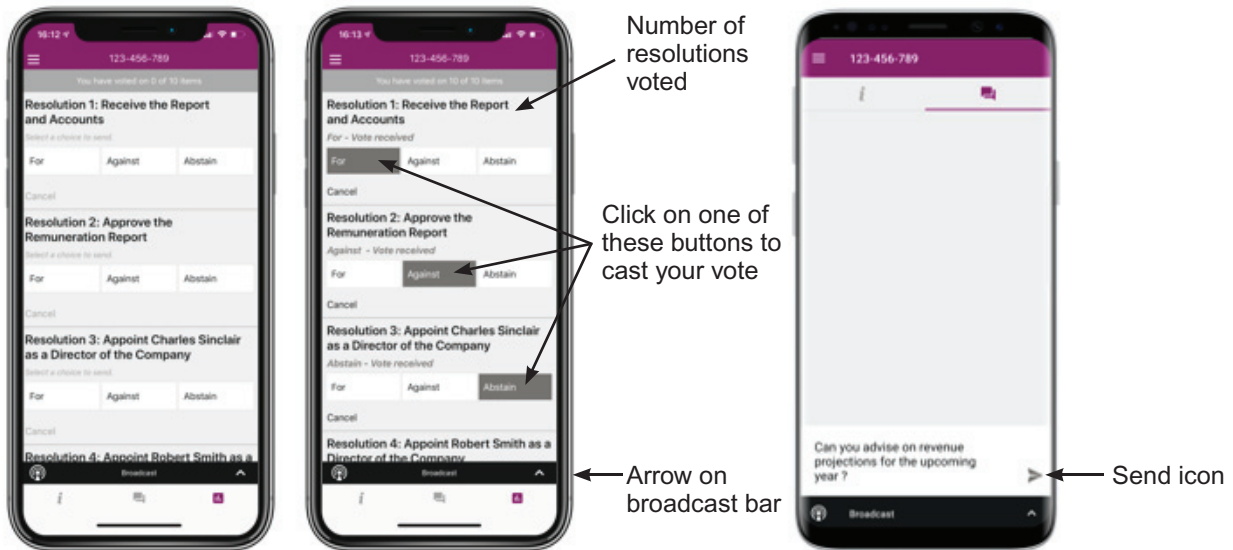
16:12

123-456-789

You have voted on 0 of 10 items

Resolution 1: Receive the Report and Accounts

Select a choice to send.

For | Against | Abstain

Cancel

Resolution 2: Approve the Remuneration Report

Select a choice to send.

For | Against | Abstain

Cancel

Resolution 3: Appoint Charles Sinclair as a Director of the Company

Select a choice to send.

For | Against | Abstain

Cancel

Resolution 4: Appoint Robert Smith as a

Broadcast

i

16:13

123-456-789

You have voted on 10 of 10 items

Resolution 1: Receive the Report and Accounts

For - Vote received

For | Against | Abstain

Cancel

Resolution 2: Approve the Remuneration Report

Against - Vote received

For | Against | Abstain

Cancel

Resolution 3: Appoint Charles Sinclair as a Director of the Company

Abstain - Vote received

For | Against | Abstain

Cancel

Resolution 4: Appoint Robert Smith as a Director of the Company

Broadcast

i

Number of resolutions voted

Click on one of these buttons to cast your vote

Arrow on broadcast bar

123-456-789

i

Can you advise on revenue projections for the upcoming year ?

Broadcast

Send icon